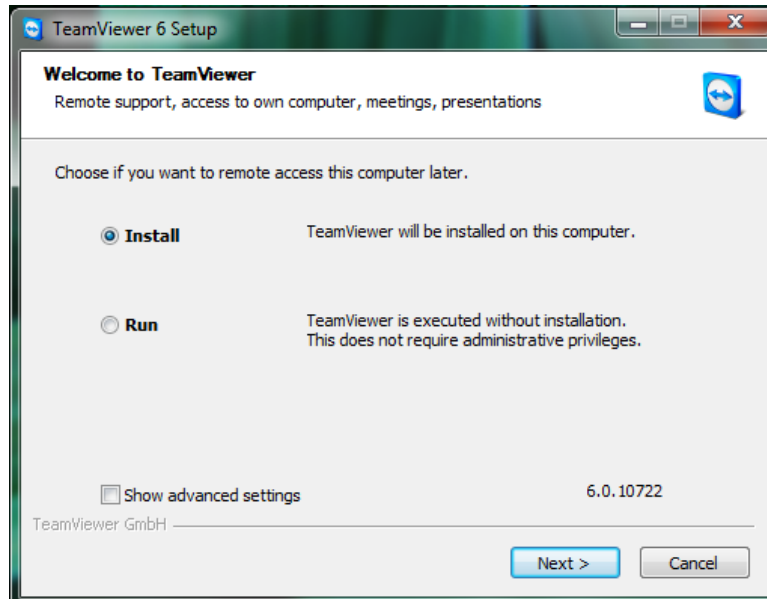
TeamViewer 6 Setup

Welcome to TeamViewer
Remote support, access to own computer, meetings, presentations

Choose if you want to remote access this computer later.

Install TeamViewer will be installed on this computer.

Run TeamViewer is executed without installation. This does not require administrative privileges.

Show advanced settings 6.0.10722

TeamViewer GmbH

Next > Cancel